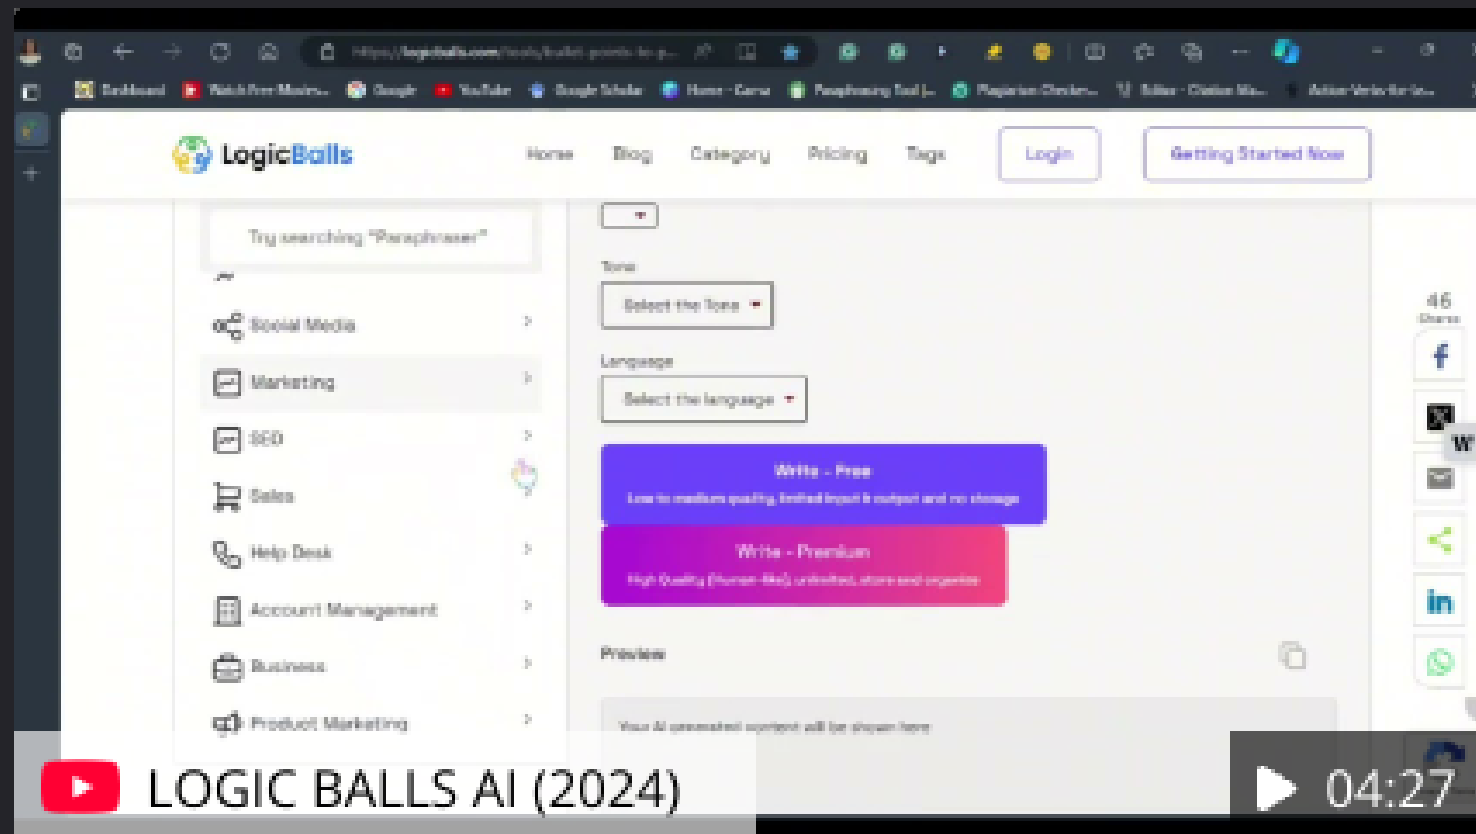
https://logicballs.com/tools/bullet-points-to-p...

Dashboard  Watch Free Movies...  Google  YouTube  Google Scholar  Home - Canva  Paraphrasing Tool |...  Plagiarism Checker...  Editor - Citation Ma...  Action Verbs for bu...

LogicBalls  Home  Blog  Category  Pricing  Tags  Login  Getting Started Now

Try searching "Paraphraser"

Social Media
Marketing
SEO
Sales
Help Desk
Account Management
Business
Product Marketing

Tone
Select the Tone
Language
Select the language

Write - Free
Low to medium quality, limited input & output and no storage

Write - Premium
High Quality (Human-like), unlimited, store and organize

Preview

Your AI generated content will be shown here

46
Shares

LOGIC BALLS AI (2024)

04:27